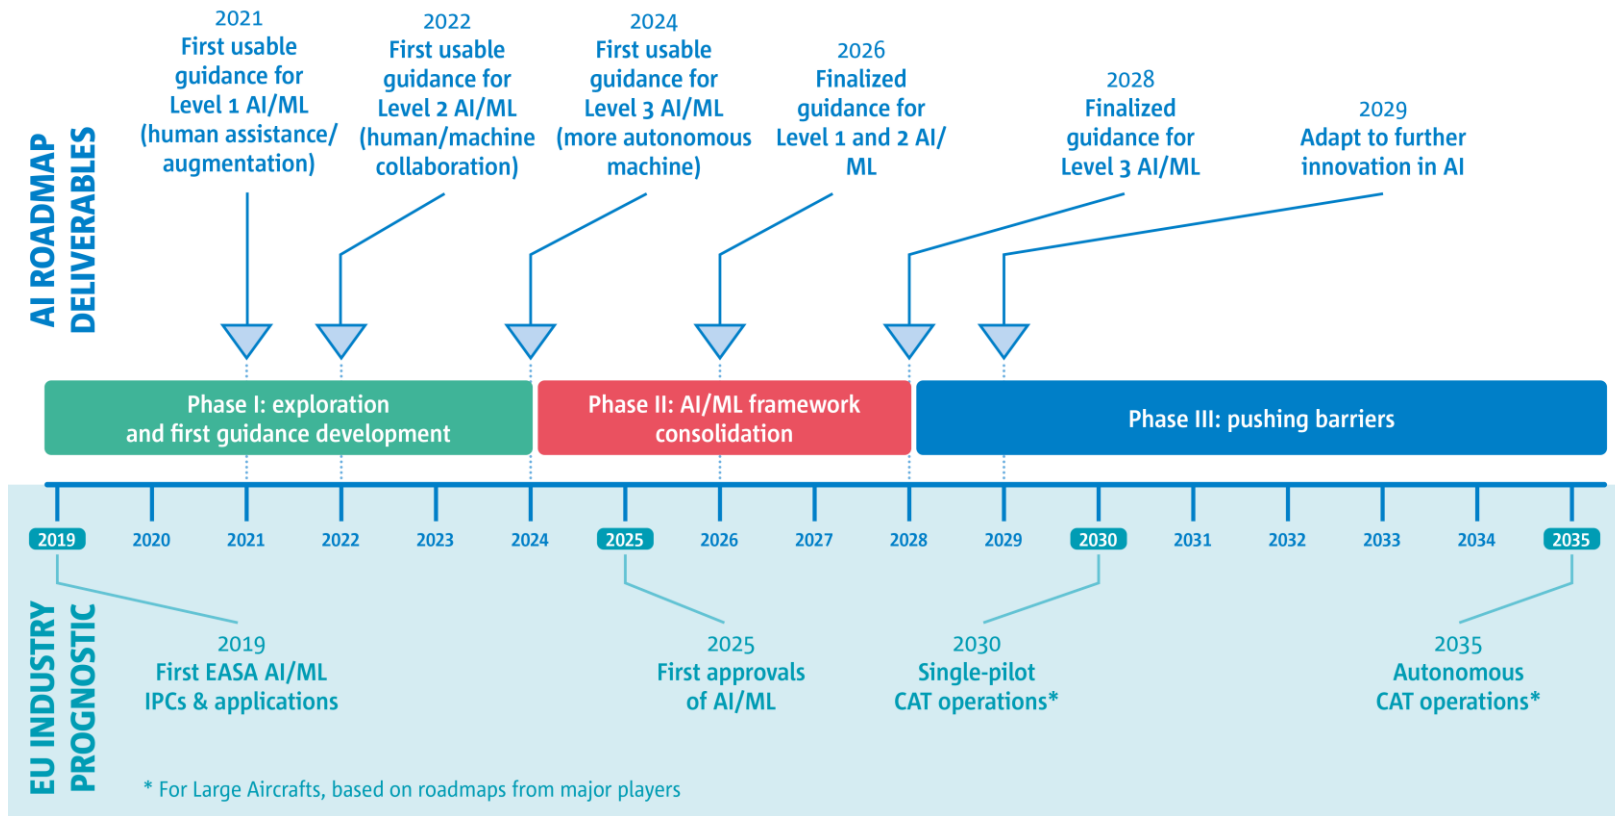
AI ROADMAP DELIVERABLES

2021
First usable guidance for Level 1 AI/ML (human assistance/ augmentation)

2022
First usable guidance for Level 2 AI/ML (human/machine collaboration)

2024
First usable guidance for Level 3 AI/ML (more autonomous machine)

2026
Finalized guidance for Level 1 and 2 AI/ ML

2028
Finalized guidance for Level 3 AI/ML

2029
Adapt to further innovation in AI

Phase I: exploration and first guidance development

Phase II: AI/ML framework consolidation

Phase III: pushing barriers

2019 2020 2021 2022 2023 2024 2025 2026 2027 2028 2029 2030 2031 2032 2033 2034 2035

EU INDUSTRY PROGNOSTIC

2019
First EASA AI/ML IPCs & applications

2025
First approvals of AI/ML

2030
Single-pilot CAT operations*

2035
Autonomous CAT operations*

* For Large Aircrafts, based on roadmaps from major players